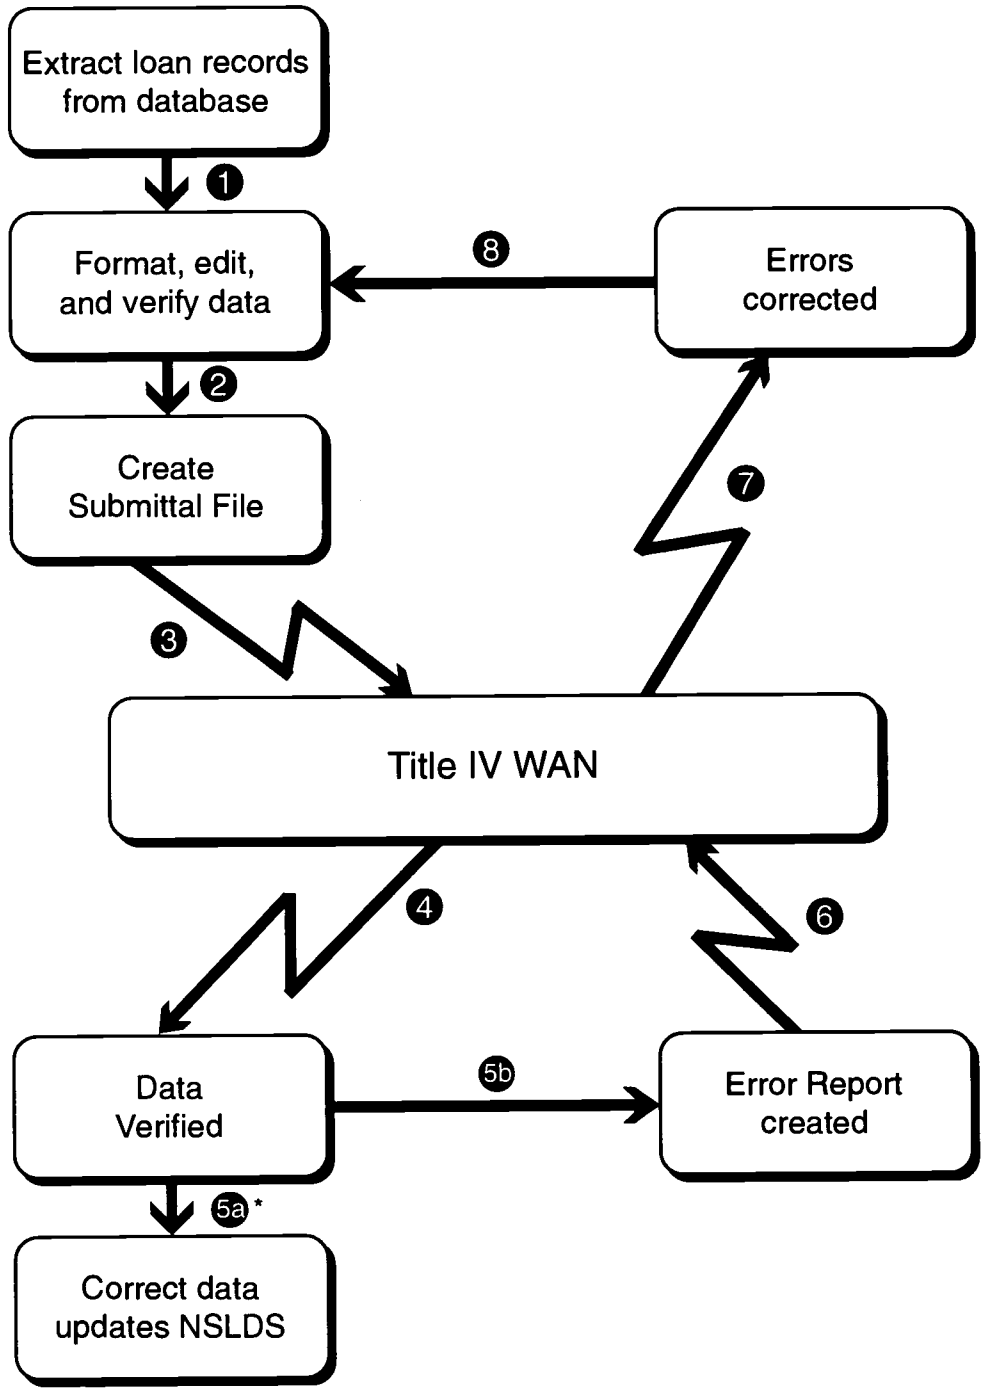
Extract loan records from database

1

Format, edit, and verify data

8

Errors corrected

2

Create Submittal File

7

3

Title IV WAN

4

6

Data Verified

5b

Error Report created

5a *

Correct data updates NSLDS